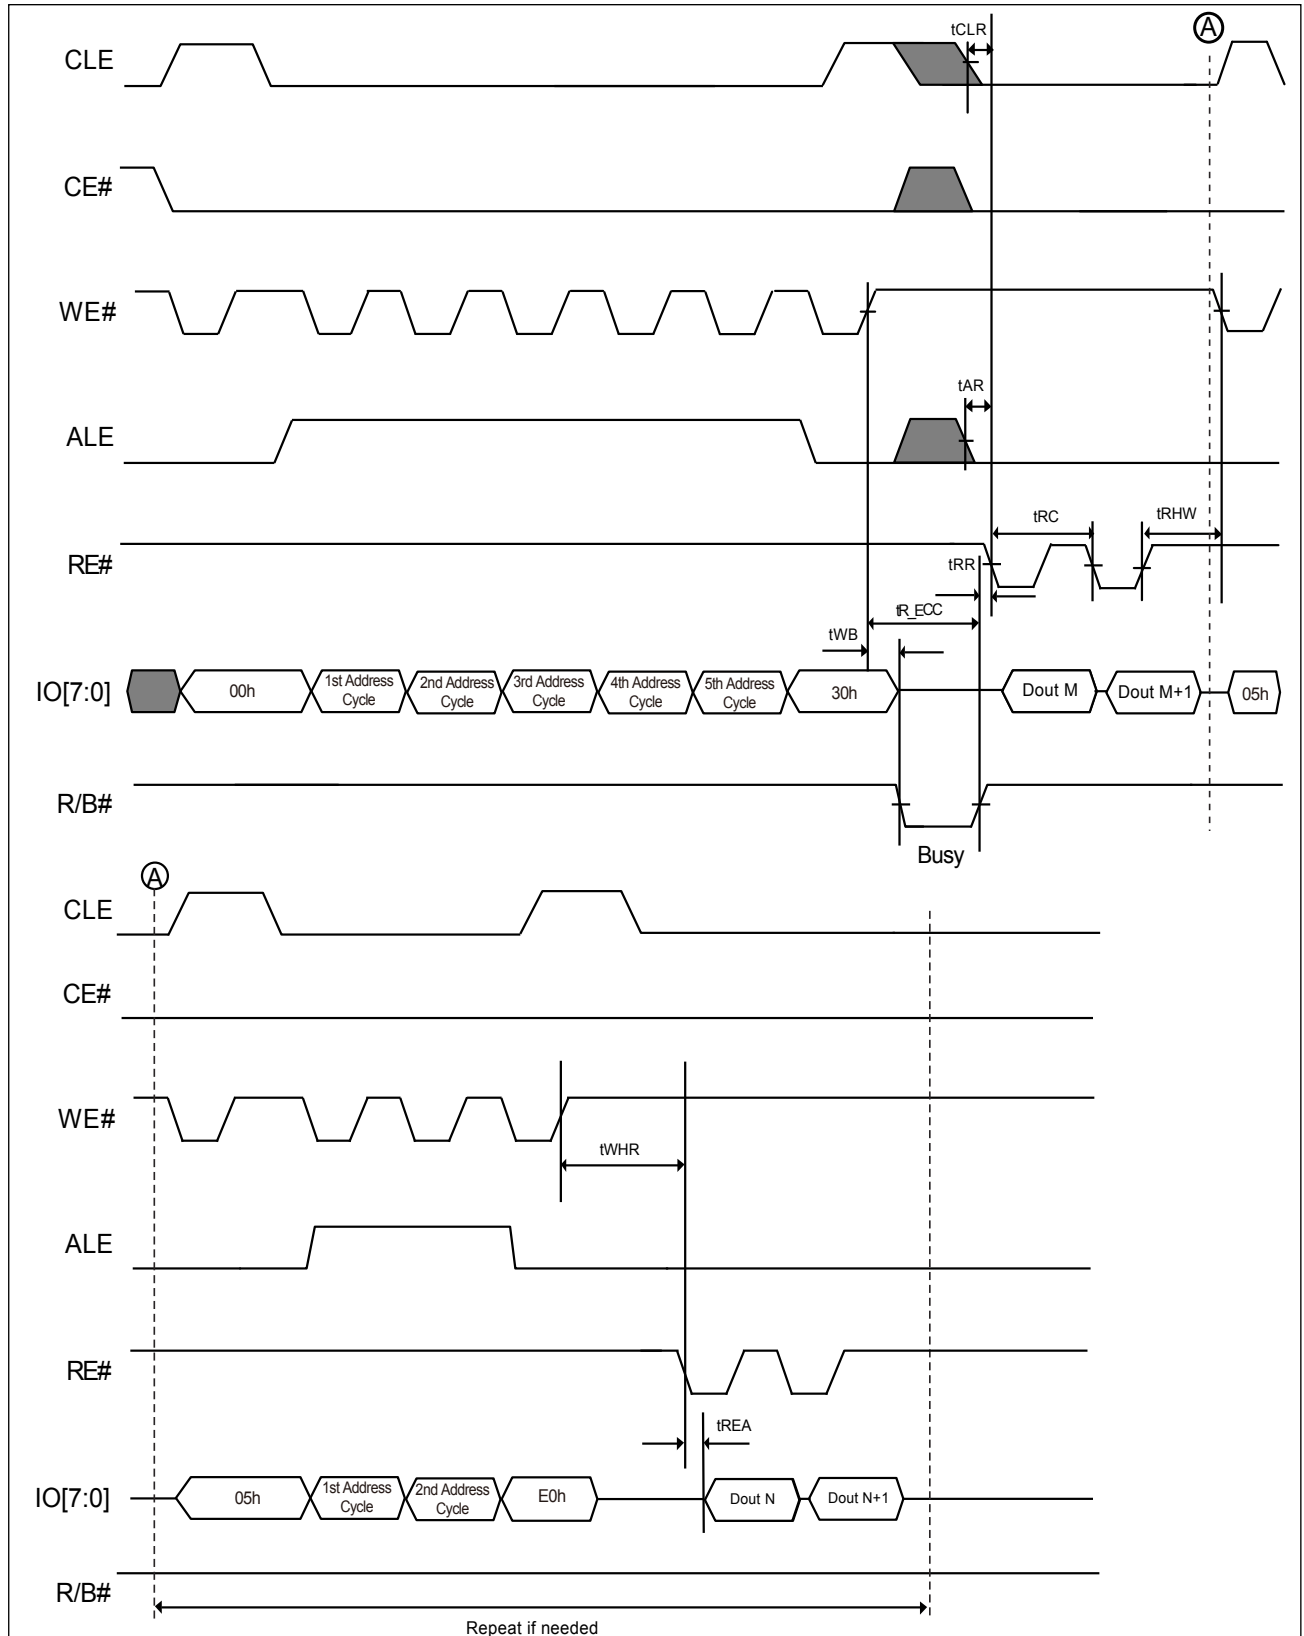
CLE
tCLR
A
CE#
WE#
tAR
ALE
RE#
tRC
tRHW
tRR
tR_ECC
tWB
IO[7:0]
00h
1st Address Cycle
2nd Address Cycle
3rd Address Cycle
4th Address Cycle
5th Address Cycle
30h
Dout M
Dout M+1
05h
R/B#
Busy

A
CLE
CE#
WE#
tWHR
ALE
RE#
tREA
IO[7:0]
05h
1st Address Cycle
2nd Address Cycle
E0h
Dout N
Dout N+1
R/B#
Repeat if needed